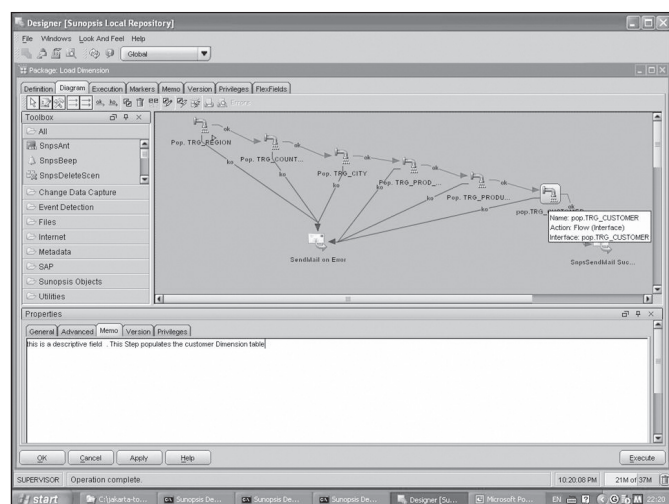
Designer [Sunopsis Local Repository]

File Windows Look And Feel Help

Global

Package: Load Dimension

Definition Diagram Execution Markers Memo Version Privileges FlexFields

Toolbox

All

SnpsAnt

SnpsBeep

SnpsDeleteScen

Change Data Capture

Event Detection

Files

Internet

Metadata

SAP

Sunopsis Objects

Utilities

Pop. TRG_REGION

ok

ko

Pop. TRG_COUNT...

Pop. TRG_CITY

Pop. TRG_PROD...

Pop. TRG_PRODU...

pop.TRG_

Name: pop.TRG_CUSTOMER
Action: Flow (Interface)
Interface: pop.TRG_CUSTOMER

SendMail on Error

SnpsSendMail Suc...

Properties

General Advanced Memo Version Privileges

this is a descriptive field . This Step populates the customer Dimension table

OK Cancel Apply Help

Execute

SUPERVISOR Operation complete.

10:20:08 PM 21M of 37M

start C:\jakarta-to... Sunopsis De... Sunopsis De... Sunopsis De... Designer [Su... Microsoft Po... EN 22:20